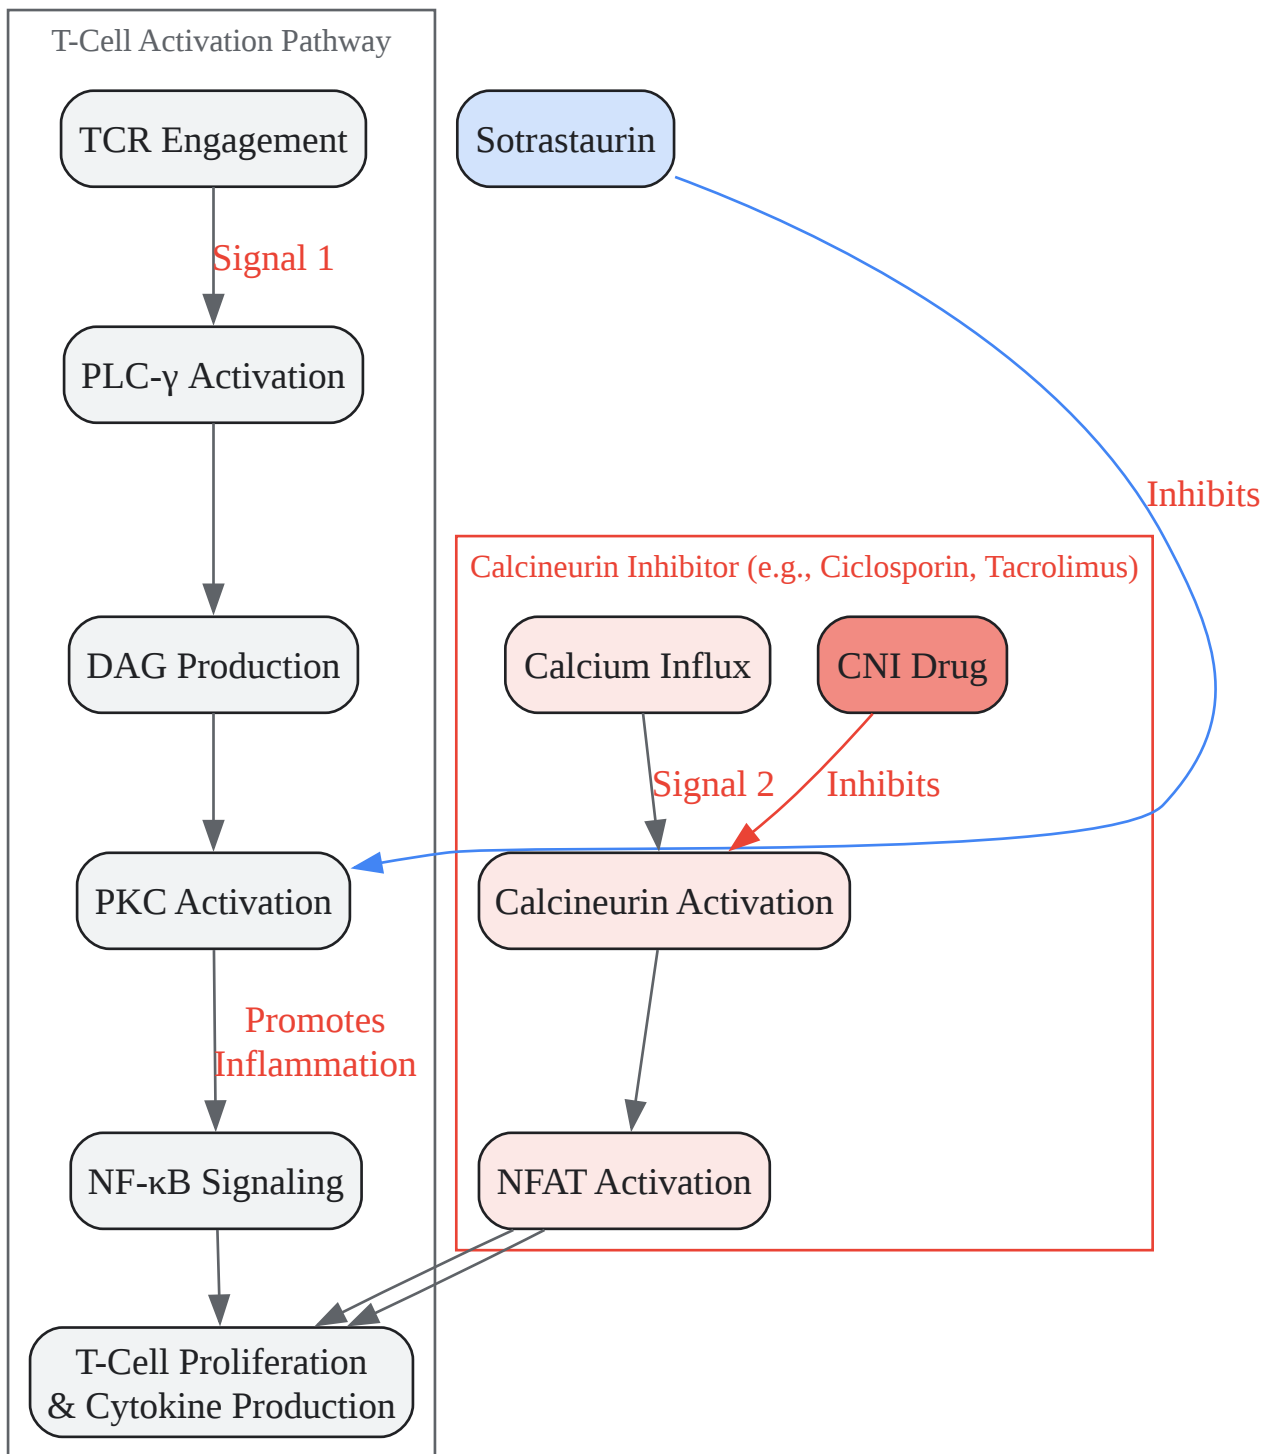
T-Cell Activation Pathway

TCR Engagement

Signal 1

PLC-γ Activation

DAG Production

PKC Activation

Promotes Inflammation

NF-κB Signaling

T-Cell Proliferation & Cytokine Production

Sotrastaurin

Inhibits

Calcineurin Inhibitor (e.g., Ciclosporin, Tacrolimus)

Calcium Influx

CNI Drug

Signal 2

Inhibits

Calcineurin Activation

NFAT Activation